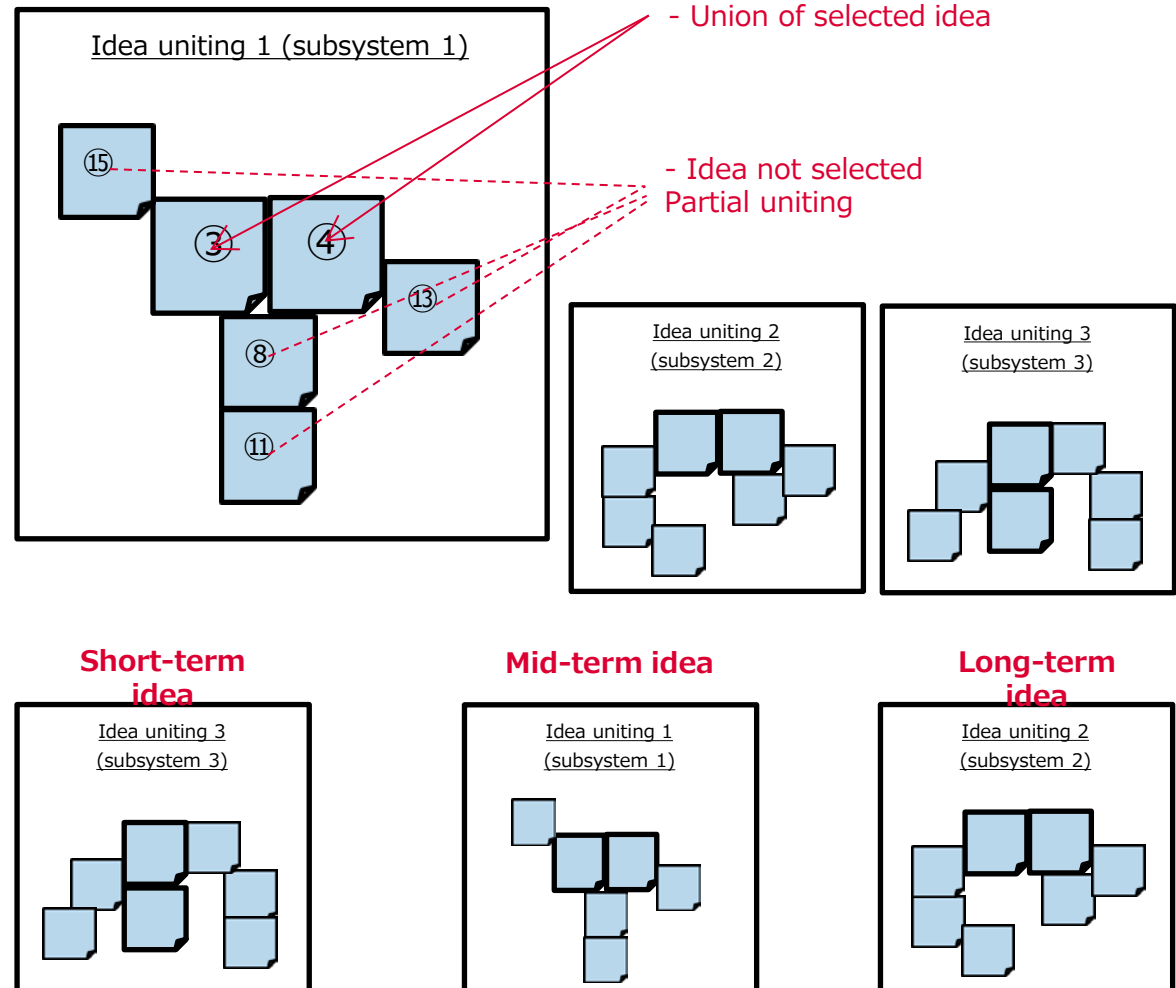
Idea uniting 1 (subsystem 1)

⑮

③

④

⑬

⑧

⑪

- Union of selected idea

- Idea not selected
Partial uniting

Idea uniting 2
(subsystem 2)

Idea uniting 3
(subsystem 3)

Short-term idea

Mid-term idea

Long-term idea

Idea uniting 3
(subsystem 3)

Idea uniting 1
(subsystem 1)

Idea uniting 2
(subsystem 2)